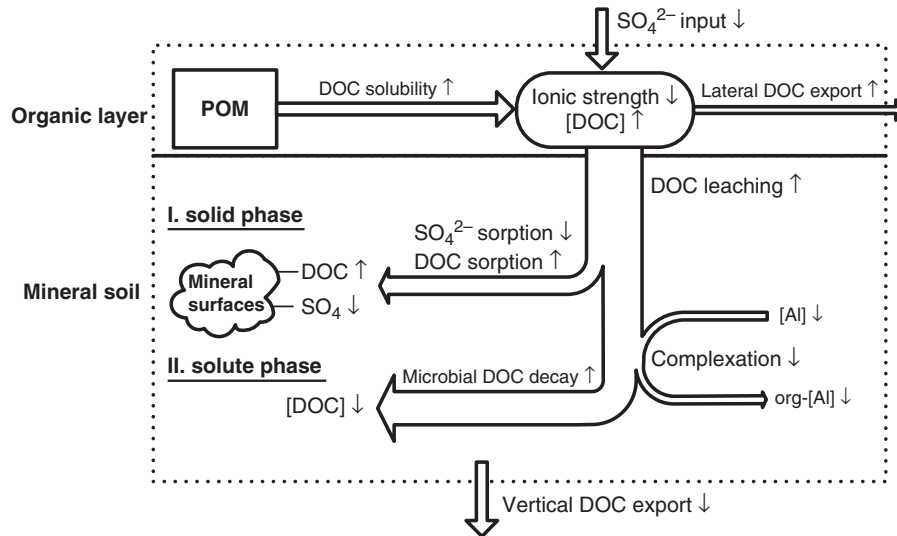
$SO_4^{2-}$ input ↓

Organic layer

POM

DOC solubility ↑

Ionic strength ↓
[DOC] ↑

Lateral DOC export ↑

DOC leaching ↑

Mineral soil

I. solid phase

$SO_4^{2-}$ sorption ↓
DOC sorption ↑

Mineral surfaces

DOC ↑

$SO_4$ ↓

[Al] ↓

Complexation ↓

org-[Al] ↓

II. solute phase

Microbial DOC decay ↑

[DOC] ↓

Vertical DOC export ↓